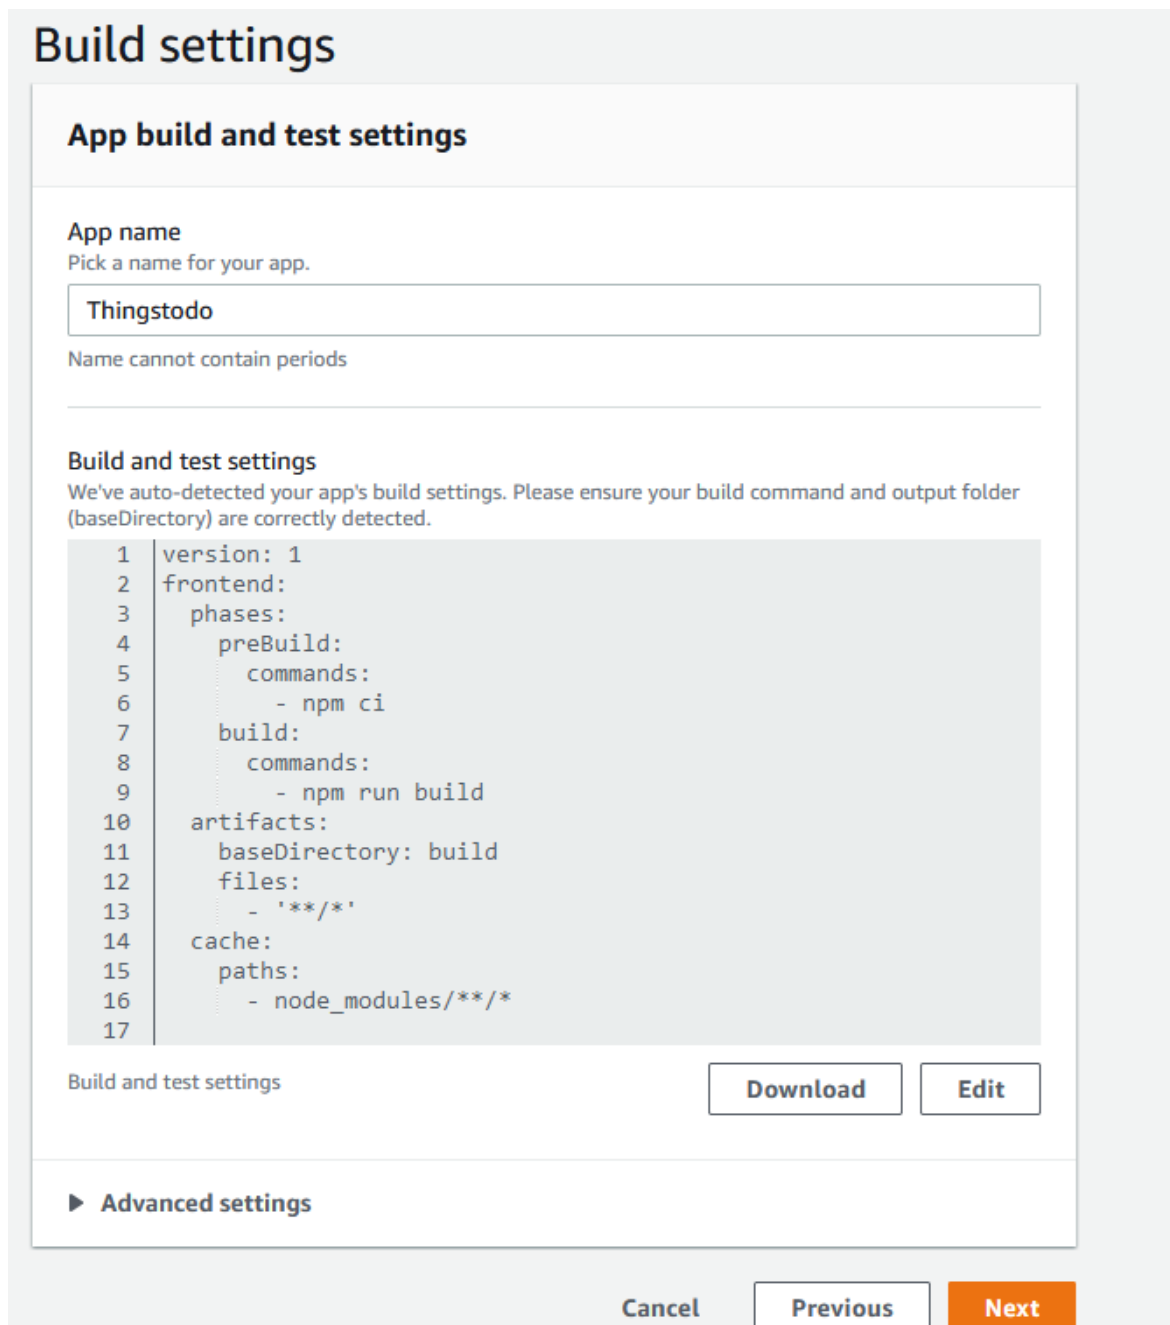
Build settings

App build and test settings

App name
Pick a name for your app.

Thingstodo

Name cannot contain periods

Build and test settings
We've auto-detected your app's build settings. Please ensure your build command and output folder (baseDirectory) are correctly detected.

```
1  version: 1
2  frontend:
3    phases:
4      preBuild:
5        commands:
6          - npm ci
7      build:
8        commands:
9          - npm run build
10   artifacts:
11     baseDirectory: build
12     files:
13       - '**/*'
14   cache:
15     paths:
16       - node_modules/**/*
17
```

Build and test settings

Download

Edit

Advanced settings

Cancel

Previous

Next